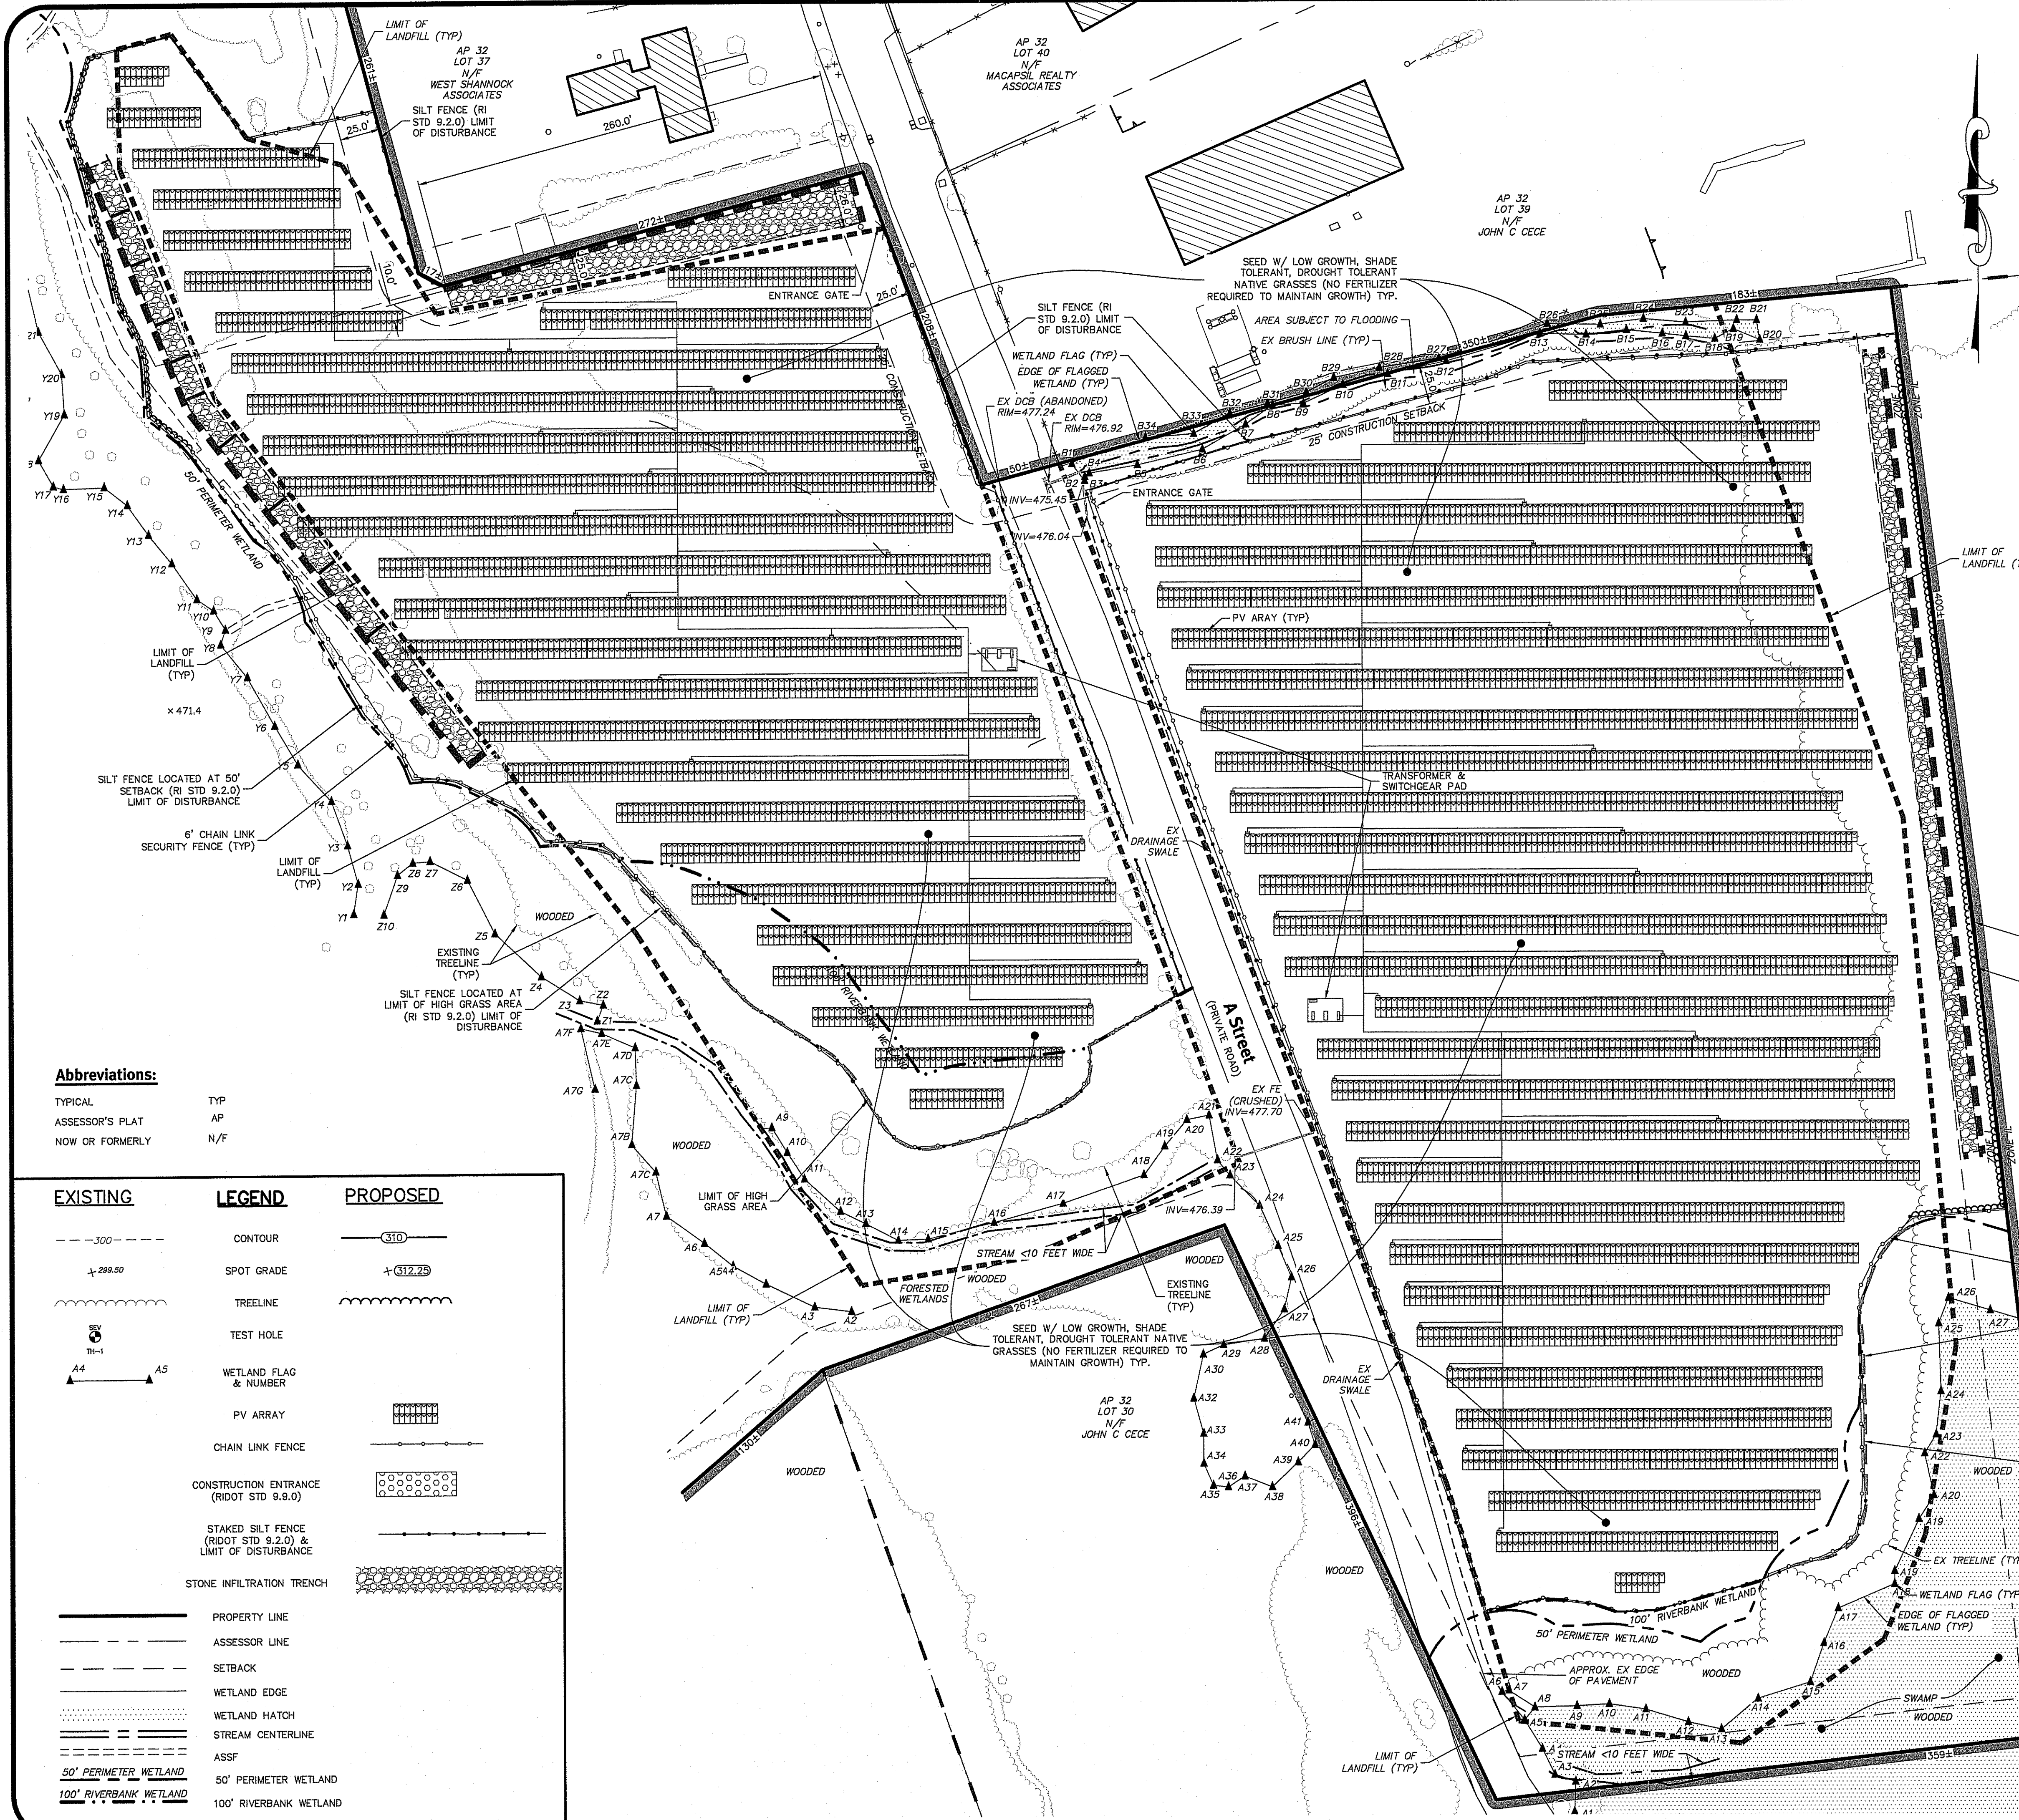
LIMIT OF LANDFILL (TYP)

AP 32 LOT 37 N/F WEST SHANNOCK ASSOCIATES

SILT FENCE (RI STD 9.2.0) LIMIT OF DISTURBANCE

261±

25.0'

260.0'

272±

25.0'

26.0'

10.0'

17±

AP 32 LOT 40 N/F MACAPSIL REALTY ASSOCIATES

AP 32 LOT 39 N/F JOHN C CECE

SEED W/ LOW GROWTH, SHADE TOLERANT, DROUGHT TOLERANT NATIVE GRASSES (NO FERTILIZER REQUIRED TO MAINTAIN GROWTH) TYP.

AREA SUBJECT TO FLOODING

EX BRUSH LINE (TYP)

ENTRANCE GATE

25.0'

208±

SILT FENCE (RI STD 9.2.0) LIMIT OF DISTURBANCE

WETLAND FLAG (TYP)

EDGE OF FLAGGED WETLAND (TYP)

EX DCB (ABANDONED) RIM=477.24

EX DCB RIM=476.92

INV=475.45

INV=476.04

ENTRANCE GATE

50±

183±

350±

B1 B2 B3 B4 B5 B6 B7 B8 B9 B10 B11 B12 B13 B14 B15 B16 B17 B18 B19 B20 B21 B22 B23 B24 B25 B26 B27 B28 B29 B30 B31 B32 B33 B34

25' CONSTRUCTION SETBACK

CONSTRUCTION SETBACK

PV ARAY (TYP)

TRANSFORMER & SWITCHGEAR PAD

LIMIT OF LANDFILL

400±

Y20 Y19 Y17 Y16 Y15 Y14 Y13 Y12 Y11 Y10 Y9 Y8 Y7 Y6 Y4 Y3 Y2 Y1

50' PERIMETER WETLAND

LIMIT OF LANDFILL (TYP)

× 471.4

SILT FENCE LOCATED AT 50' SETBACK (RI STD 9.2.0) LIMIT OF DISTURBANCE

6' CHAIN LINK SECURITY FENCE (TYP)

LIMIT OF LANDFILL (TYP)

Z10 Z9 Z8 Z7 Z6 Z5 Z4 Z3 Z2 Z1

WOODED

EXISTING TREELINE (TYP)

SILT FENCE LOCATED AT LIMIT OF HIGH GRASS AREA (RI STD 9.2.0) LIMIT OF DISTURBANCE

EX DRAINAGE SWALE

A Street (PRIVATE ROAD)

EX FE (CRUSHED) INV=477.70

RIVERBANK WETLAND

A7F A7E A7D A7C A7G A7B A7C A7 A6 A5 A4 A3 A2 A9 A10 A11 A12 A13 A14 A15 A16 A17 A18 A19 A20 A21 A22 A23 A24 A25 A26 A27 A28 A29 A30 A32 A33 A34 A35 A36 A37 A38 A39 A40 A41

WOODED

LIMIT OF HIGH GRASS AREA

INV=476.39

STREAM <10 FEET WIDE

FORESTED WETLANDS

WOODED

WOODED

EXISTING TREELINE (TYP)

LIMIT OF LANDFILL (TYP)

267±

SEED W/ LOW GROWTH, SHADE TOLERANT, DROUGHT TOLERANT NATIVE GRASSES (NO FERTILIZER REQUIRED TO MAINTAIN GROWTH) TYP.

AP 32 LOT 30 N/F JOHN C CECE

EX DRAINAGE SWALE

130±

WOODED

396±

WOODED

Abbreviations:

| TYPICAL | TYP |
|---|---|
| ASSESSOR'S PLAT | AP |
| NOW OR FORMERLY | N/F |

EXISTING LEGEND PROPOSED

300 CONTOUR 310

299.50 SPOT GRADE 312.25

TREELINE

TH-1 TEST HOLE

A4 A5 WETLAND FLAG & NUMBER

PV ARRAY

CHAIN LINK FENCE

CONSTRUCTION ENTRANCE (RIDOT STD 9.9.0)

STAKED SILT FENCE (RIDOT STD 9.2.0) & LIMIT OF DISTURBANCE

STONE INFILTRATION TRENCH

PROPERTY LINE

ASSESSOR LINE

SETBACK

WETLAND EDGE

WETLAND HATCH

STREAM CENTERLINE

ASSF

50' PERIMETER WETLAND 50' PERIMETER WETLAND

100' RIVERBANK WETLAND 100' RIVERBANK WETLAND

100' RIVERBANK WETLAND

50' PERIMETER WETLAND

APPROX. EX EDGE OF PAVEMENT

WOODED

LIMIT OF LANDFILL (TYP)

STREAM <10 FEET WIDE

A1 A2 A3 A4 A5 A6 A7 A8 A9 A10 A11 A12 A13 A14 A15 A16 A17 A18 A19 A20 A22 A23 A24 A25 A26 A27

WOODED

EX TREELINE (TY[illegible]

WETLAND FLAG (TY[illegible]

EDGE OF FLAGGED WETLAND (TYP)

SWAMP

WOODED

359±